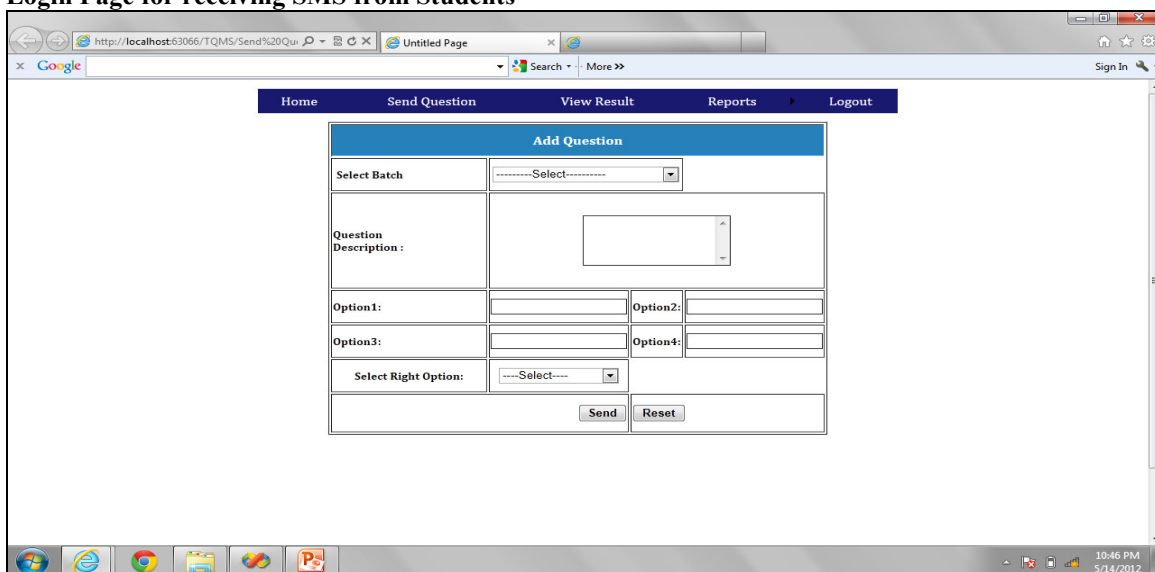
Login Page for receiving SMS from Students

http://localhost:63066/TQMS/Send%20Qu

Untitled Page

Google

Search • More >>

Sign In

Home | Send Question | View Result | Reports | Logout

| Add Question | | | |
|---|---|---|---|
| Select Batch | ---------Select---------- | | |
| Question Description : | | | |
| Option1: | | Option2: | |
| Option3: | | Option4: | |
| Select Right Option: | ----Select---- | | |
| | Send | Reset | |

10:46 PM
5/14/2012